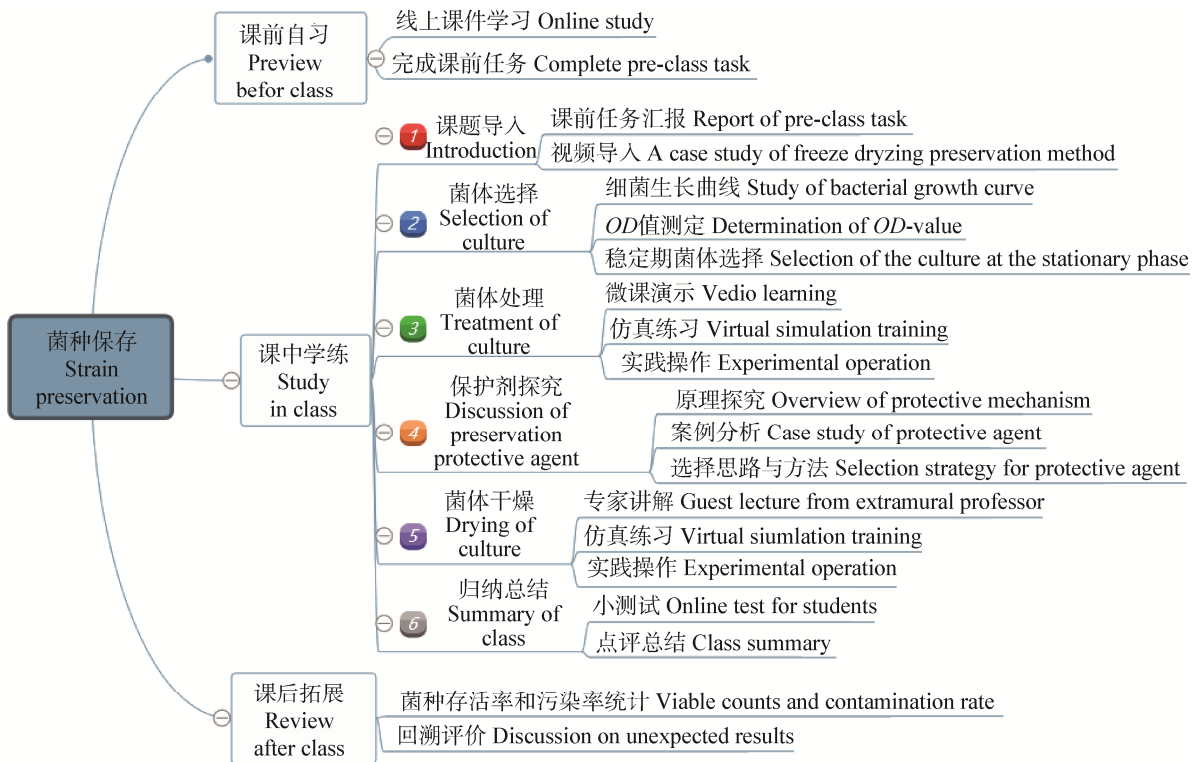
菌种保存
Strain preservation

课前自习
Preview befor class

线上课件学习 Online study

完成课前任务 Complete pre-class task

课中学练
Study in class

1 课题导入
Introduction

课前任务汇报 Report of pre-class task

视频导入 A case study of freeze dryzing preservation method

2 菌体选择
Selection of culture

细菌生长曲线 Study of bacterial growth curve

*OD*值测定 Determination of *OD*-value

稳定期菌体选择 Selection of the culture at the stationary phase

3 菌体处理
Treatment of culture

微课演示 Vedio learning

仿真练习 Virtual simulation training

实践操作 Experimental operation

4 保护剂探究
Discussion of preservation protective agent

原理探究 Overview of protective mechanism

案例分析 Case study of protective agent

选择思路与方法 Selection strategy for protective agent

5 菌体干燥
Drying of culture

专家讲解 Guest lecture from extramural professor

仿真练习 Virtual siumlation training

实践操作 Experimental operation

6 归纳总结
Summary of class

小测试 Online test for students

点评总结 Class summary

课后拓展
Review after class

菌种存活率和污染率统计 Viable counts and contamination rate

回溯评价 Discussion on unexpected results